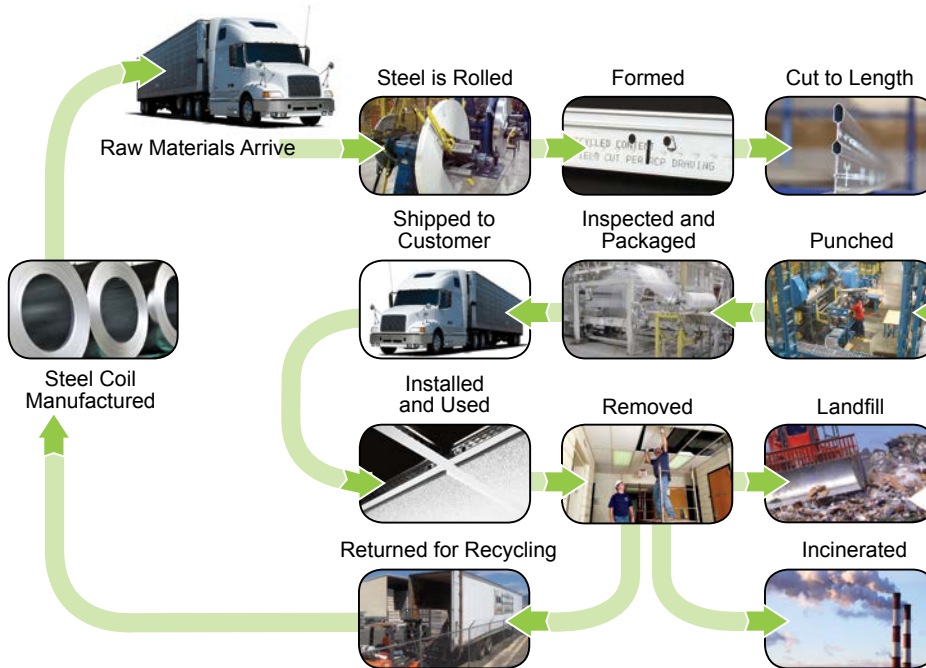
Raw Materials Arrive

Steel is Rolled

Formed

CYCLED CONTENT
ED CUT PER DCP DRAWING

Cut to Length

Steel Coil Manufactured

Shipped to Customer

Inspected and Packaged

Punched

Installed and Used

Removed

Landfill

Returned for Recycling

Incinerated